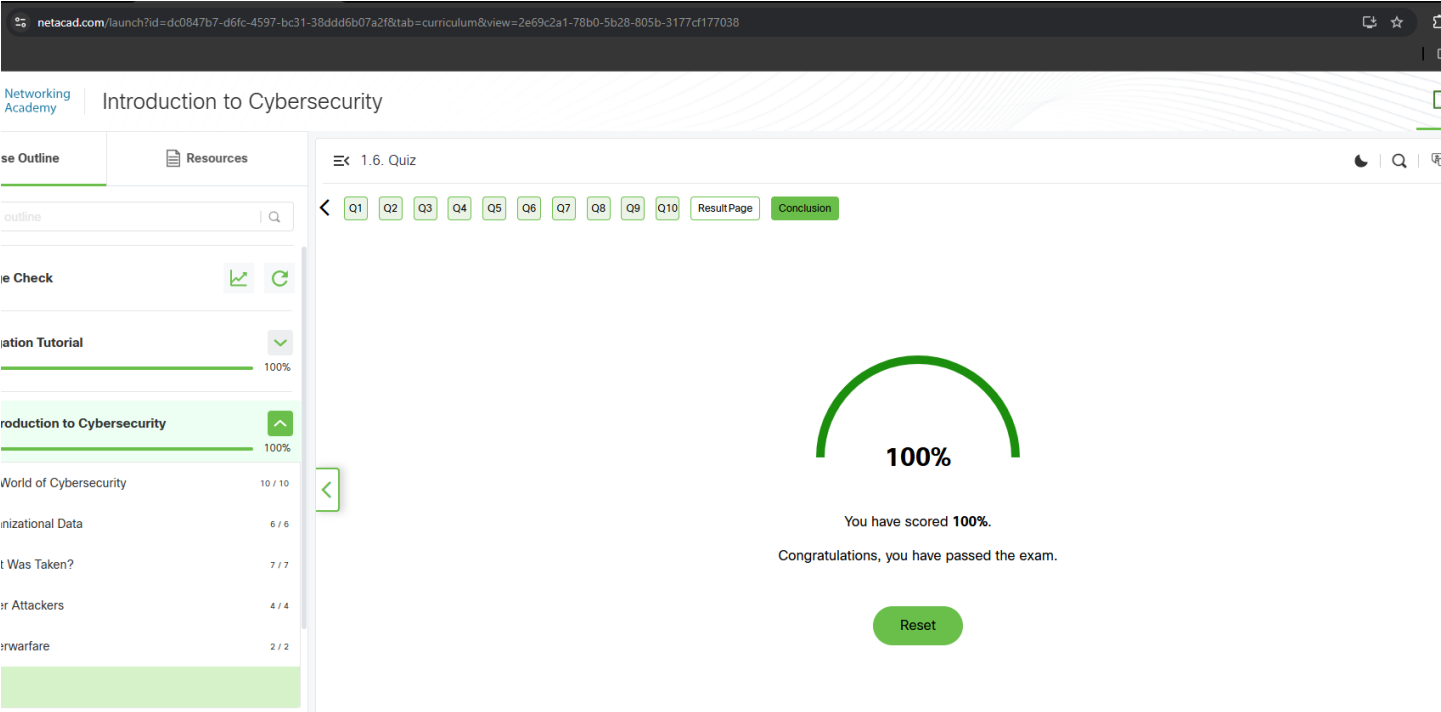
netacad.com/launch?id=dc0847b7-d6fc-4597-bc31-38ddd6b07a2f8&tab=curriculum&view=2e69c2a1-78b0-5b28-805b-3177cf177038

Networking Academy

Introduction to Cybersecurity

se Outline

Resources

outline

ge Check

gation Tutorial

100%

roduction to Cybersecurity

100%

World of Cybersecurity 10 / 10

nizational Data 6 / 6

t Was Taken? 7 / 7

er Attackers 4 / 4

erwarfare 2 / 2

1.6. Quiz

Q1 Q2 Q3 Q4 Q5 Q6 Q7 Q8 Q9 Q10 Result Page Conclusion

100%

You have scored **100%**.

Congratulations, you have passed the exam.

Reset